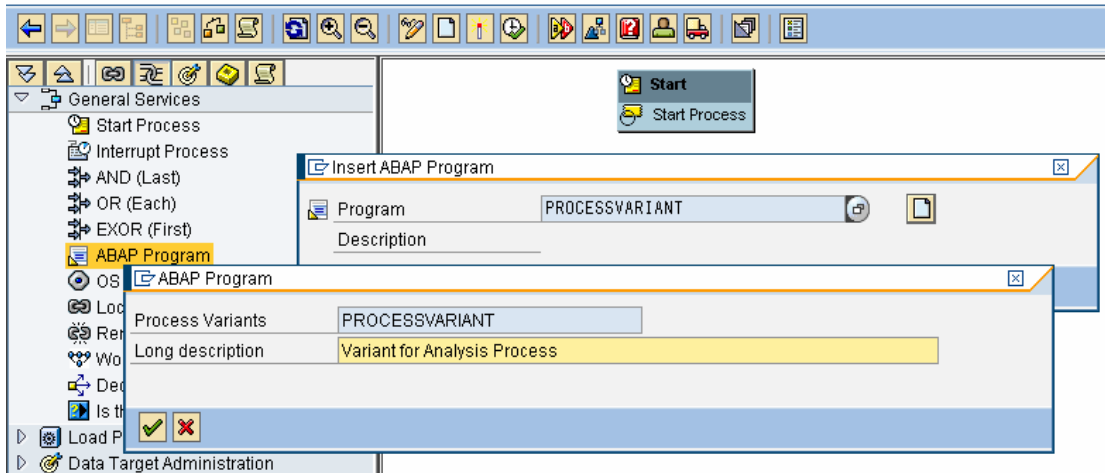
General Services
Start Process
Interrupt Process
AND (Last)
OR (Each)
EXOR (First)
ABAP Program
OS
Loc
Rei
Wo
Dec
Is th
Load P
Data Target Administration

Start
Start Process

Insert ABAP Program
Program PROCESSVARIANT
Description

ABAP Program
Process Variants PROCESSVARIANT
Long description Variant for Analysis Process